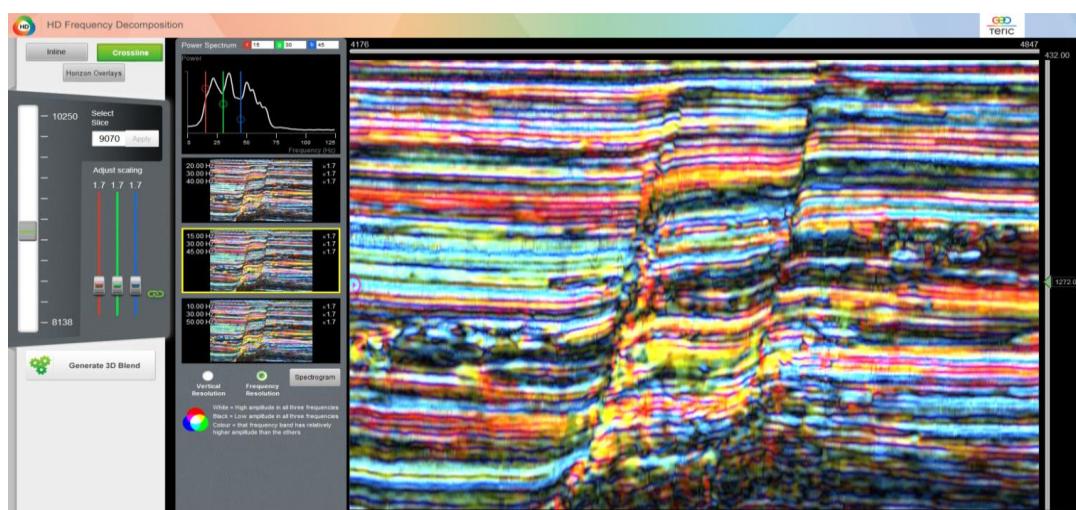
HD Frequency Decomposition

GEO Teric

Inline
Crossline
Horizon Overlays

10250
Select Slice
9070
Apply

Adjust scaling
1.7 1.7 1.7

8138

Generate 3D Blend

Power Spectrum 15 30 45
Power
0 25 50 75 100 125
Frequency (Hz)

20.00 Hz
30.00 Hz
40.00 Hz
x1.7
x1.7
x1.7

15.00 Hz
30.00 Hz
45.00 Hz
x1.7
x1.7
x1.7

10.00 Hz
30.00 Hz
50.00 Hz
x1.7
x1.7
x1.7

Vertical Resolution
Frequency Resolution
Spectrogram

White = High amplitude in all three frequencies
Black = Low amplitude in all three frequencies
Colour = that frequency band has relatively higher amplitude than the others

4176
4847
432.00
1272.0